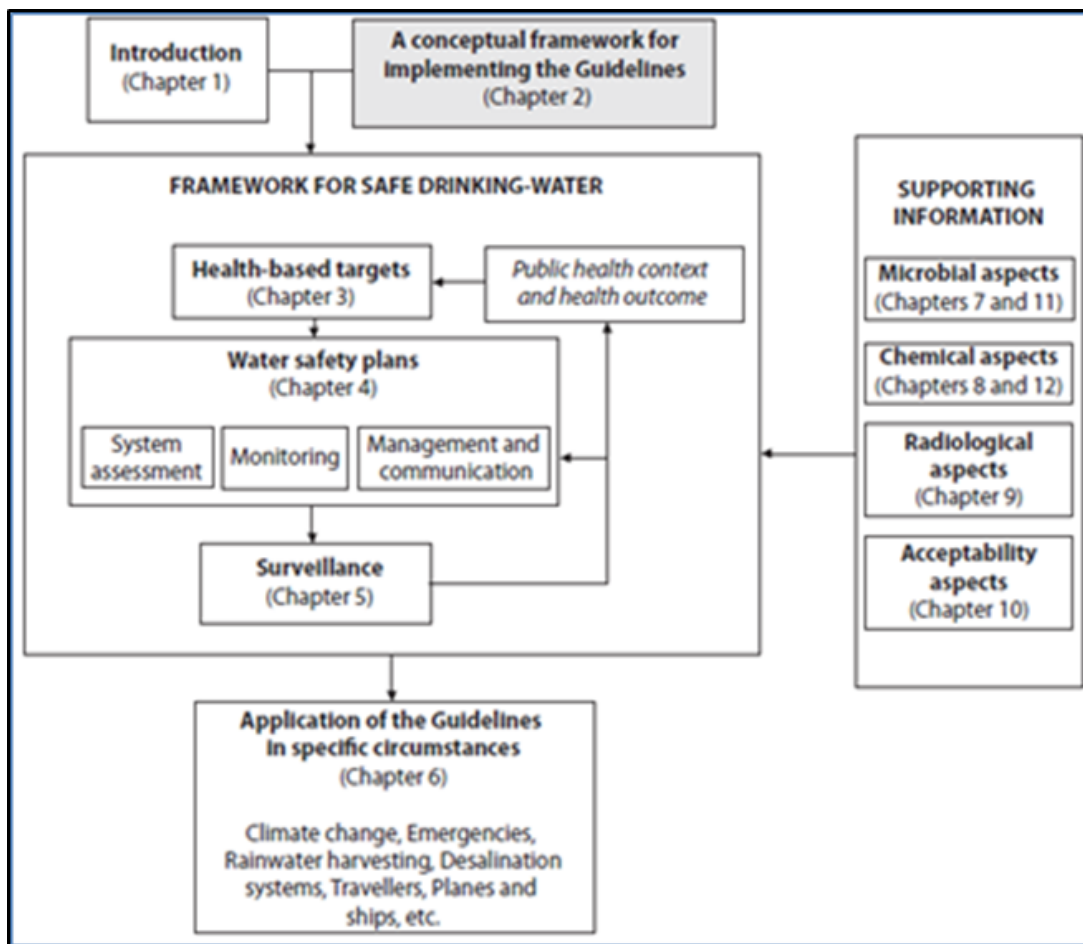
Introduction
(Chapter 1)

A conceptual framework for implementing the Guidelines
(Chapter 2)

FRAMEWORK FOR SAFE DRINKING-WATER

Health-based targets
(Chapter 3)

Public health context and health outcome

Water safety plans
(Chapter 4)

System assessment

Monitoring

Management and communication

Surveillance
(Chapter 5)

SUPPORTING INFORMATION

Microbial aspects
(Chapters 7 and 11)

Chemical aspects
(Chapters 8 and 12)

Radiological aspects
(Chapter 9)

Acceptability aspects
(Chapter 10)

Application of the Guidelines in specific circumstances
(Chapter 6)

Climate change, Emergencies, Rainwater harvesting, Desalination systems, Travellers, Planes and ships, etc.